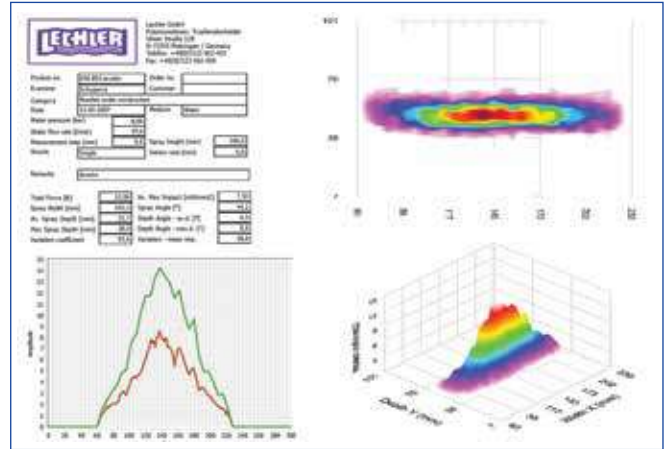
LECHLER

Lechler GmbH
Präzisionsdüsen · Tropfenabscheider
Ulmer Straße 128
D-72555 Metzingen / Germany
Telefon: +49(0)7123 962-0
Fax: +49(0)7123 962-444

| Product no. | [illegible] | Order no. | |
|---|---|---|---|
| Examiner | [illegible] | Customer | |
| Category | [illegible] | | |
| Date | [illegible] | Medium | Water |

Water pressure [bar] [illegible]
Water flow rate [l/min] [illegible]
Measurement step [mm] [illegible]
Results Single

Spray height [mm] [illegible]
Sensor size [mm] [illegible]

Remarks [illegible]

| Total force [N] | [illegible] | Av. Max Impact [n/(mm²)] | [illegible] |
|---|---|---|---|
| Spray Width [mm] | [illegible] | Spray Angle [°] | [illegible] |
| Av. Spray Depth [mm] | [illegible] | Depth Angle - av.d. [°] | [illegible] |
| Max Spray Depth [mm] | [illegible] | Depth Angle - max d. [°] | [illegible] |
| Variation coefficient | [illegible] | Variation - mean max. | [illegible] |

Depth Y [mm]
Width X [mm]
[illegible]